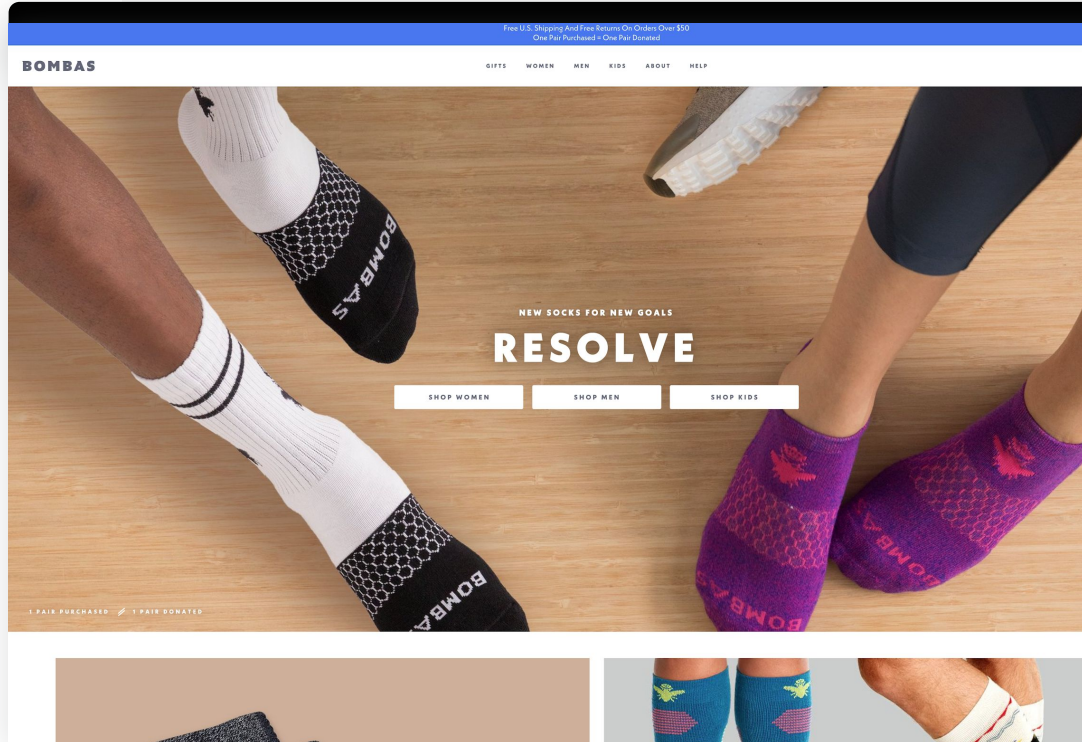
Free U.S. Shipping And Free Returns On Orders Over $50
One Pair Purchased = One Pair Donated

BOMBAS

GIFTS WOMEN MEN KIDS ABOUT HELP

BOMBAS

BOMBAS

NEW SOCKS FOR NEW GOALS

RESOLVE

SHOP WOMEN
SHOP MEN
SHOP KIDS

BOMBAS

BOMBAS

1 PAIR PURCHASED 1 PAIR DONATED